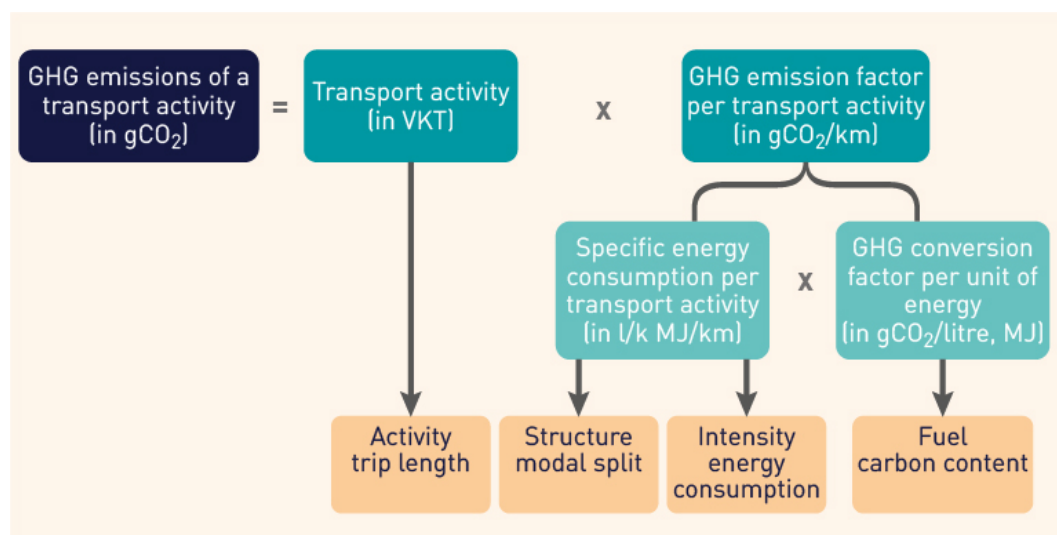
GHG emissions of a transport activity (in $gCO_2$)

=

Transport activity (in VKT)

x

GHG emission factor per transport activity (in $gCO_2$/km)

Specific energy consumption per transport activity (in l/k MJ/km)

x

GHG conversion factor per unit of energy (in $gCO_2$/litre, MJ)

Activity trip length

Structure modal split

Intensity energy consumption

Fuel carbon content